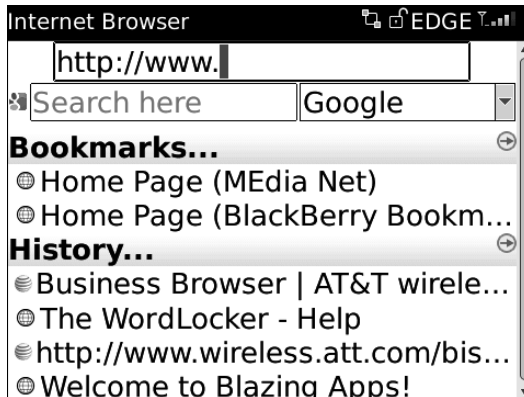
Internet Browser EDGE

http://www.

Search here Google

Bookmarks...

Home Page (MEdia Net)

Home Page (BlackBerry Bookm...

History...

Business Browser | AT&T wirele...

The WordLocker - Help

http://www.wireless.att.com/bis...

Welcome to Blazing Apps!